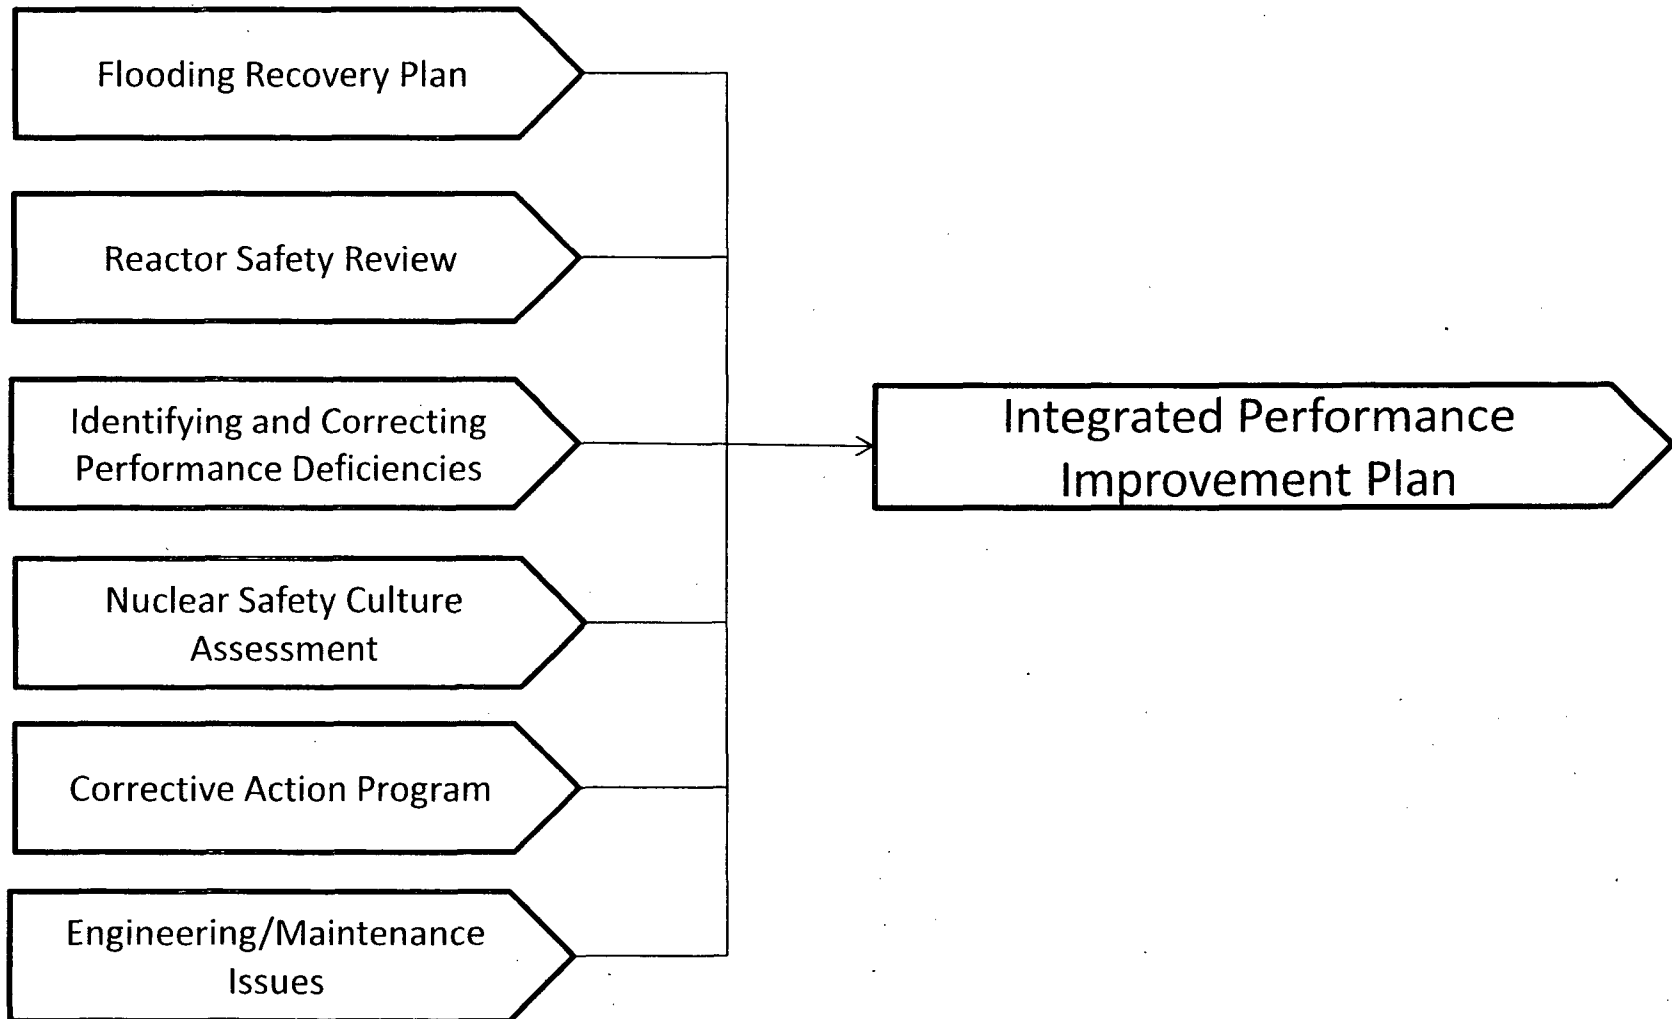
Flooding Recovery Plan

Reactor Safety Review

Identifying and Correcting Performance Deficiencies

Nuclear Safety Culture Assessment

Corrective Action Program

Engineering/Maintenance Issues

Integrated Performance Improvement Plan